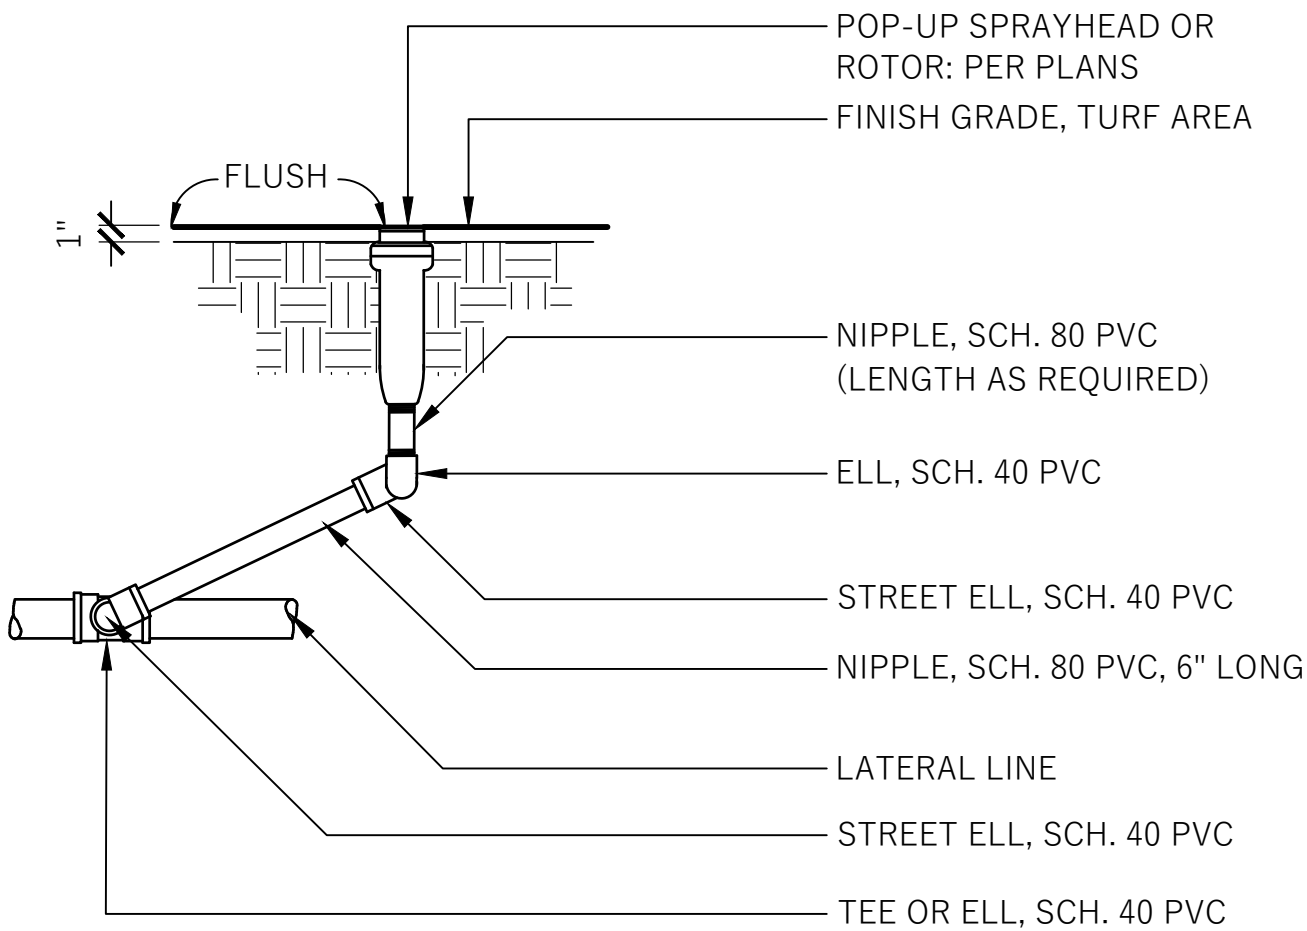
POP-UP SPRAYHEAD OR ROTOR: PER PLANS

FINISH GRADE, TURF AREA

FLUSH

1"

NIPPLE, SCH. 80 PVC (LENGTH AS REQUIRED)

ELL, SCH. 40 PVC

STREET ELL, SCH. 40 PVC

NIPPLE, SCH. 80 PVC, 6" LONG

LATERAL LINE

STREET ELL, SCH. 40 PVC

TEE OR ELL, SCH. 40 PVC